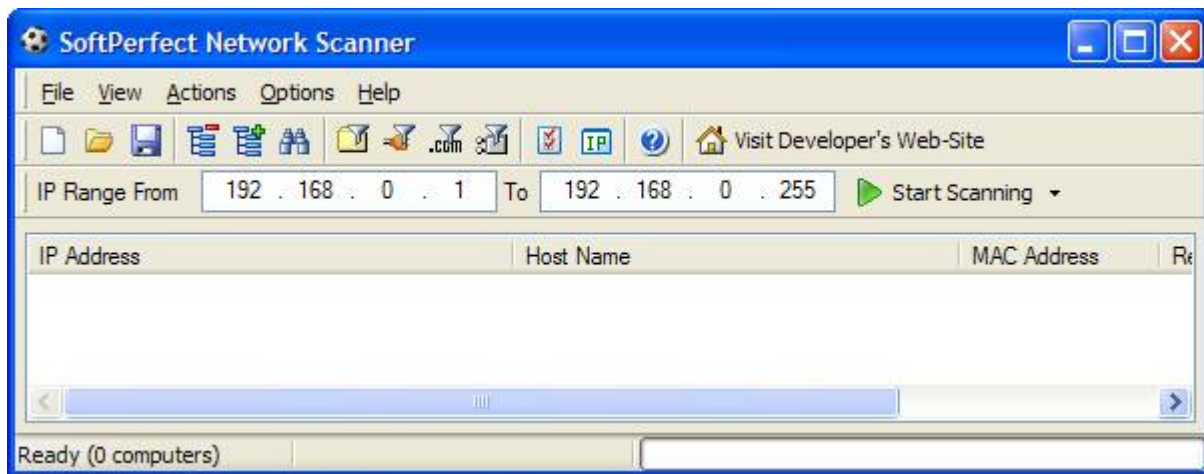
SoftPerfect Network Scanner

File View Actions Options Help

.com IP Visit Developer's Web-Site

IP Range From 192 . 168 . 0 . 1 To 192 . 168 . 0 . 255 Start Scanning

| IP Address | Host Name | MAC Address | Re |
|---|---|---|---|

Ready (0 computers)